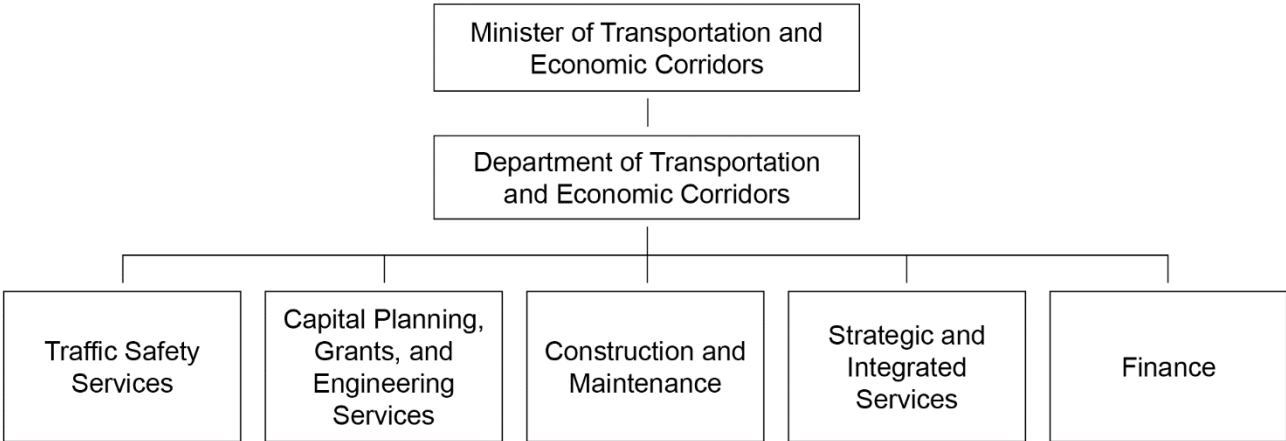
Minister of Transportation and Economic Corridors

Department of Transportation and Economic Corridors

Traffic Safety Services

Capital Planning, Grants, and Engineering Services

Construction and Maintenance

Strategic and Integrated Services

Finance